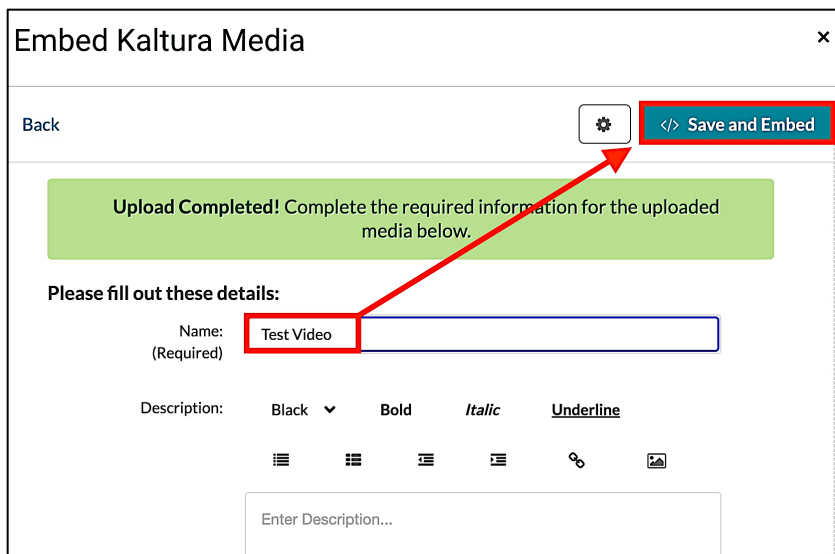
Embed Kaltura Media

×

Back

</> Save and Embed

**Upload Completed!** Complete the required information for the uploaded media below.

**Please fill out these details:**

Name: (Required)

Test Video

Description:

Black

Bold

*Italic*

Underline

Enter Description...